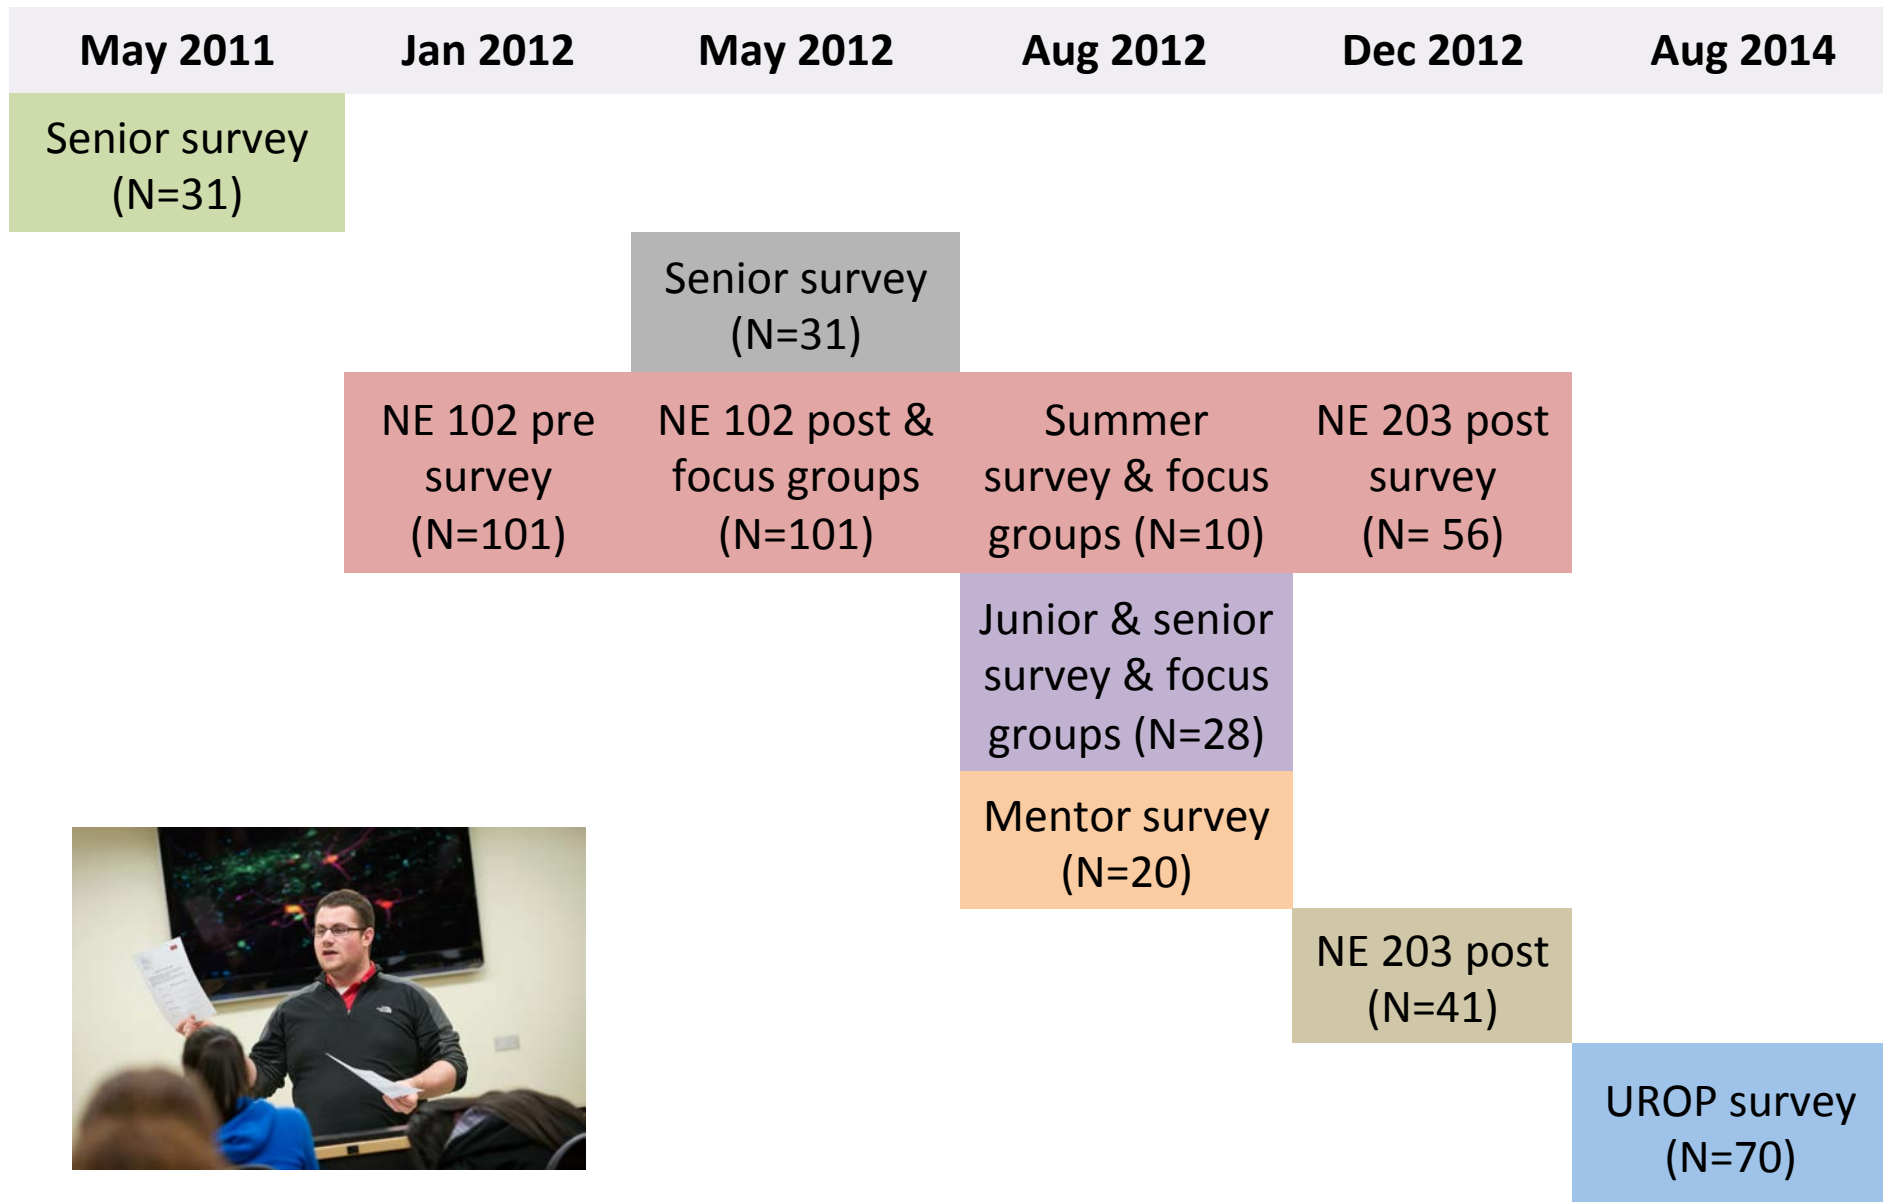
May 2011

Jan 2012

May 2012

Aug 2012

Dec 2012

Aug 2014

Senior survey (N=31)

Senior survey (N=31)

NE 102 pre survey (N=101)

NE 102 post & focus groups (N=101)

Summer survey & focus groups (N=10)

NE 203 post survey (N= 56)

Junior & senior survey & focus groups (N=28)

Mentor survey (N=20)

NE 203 post (N=41)

UROP survey (N=70)